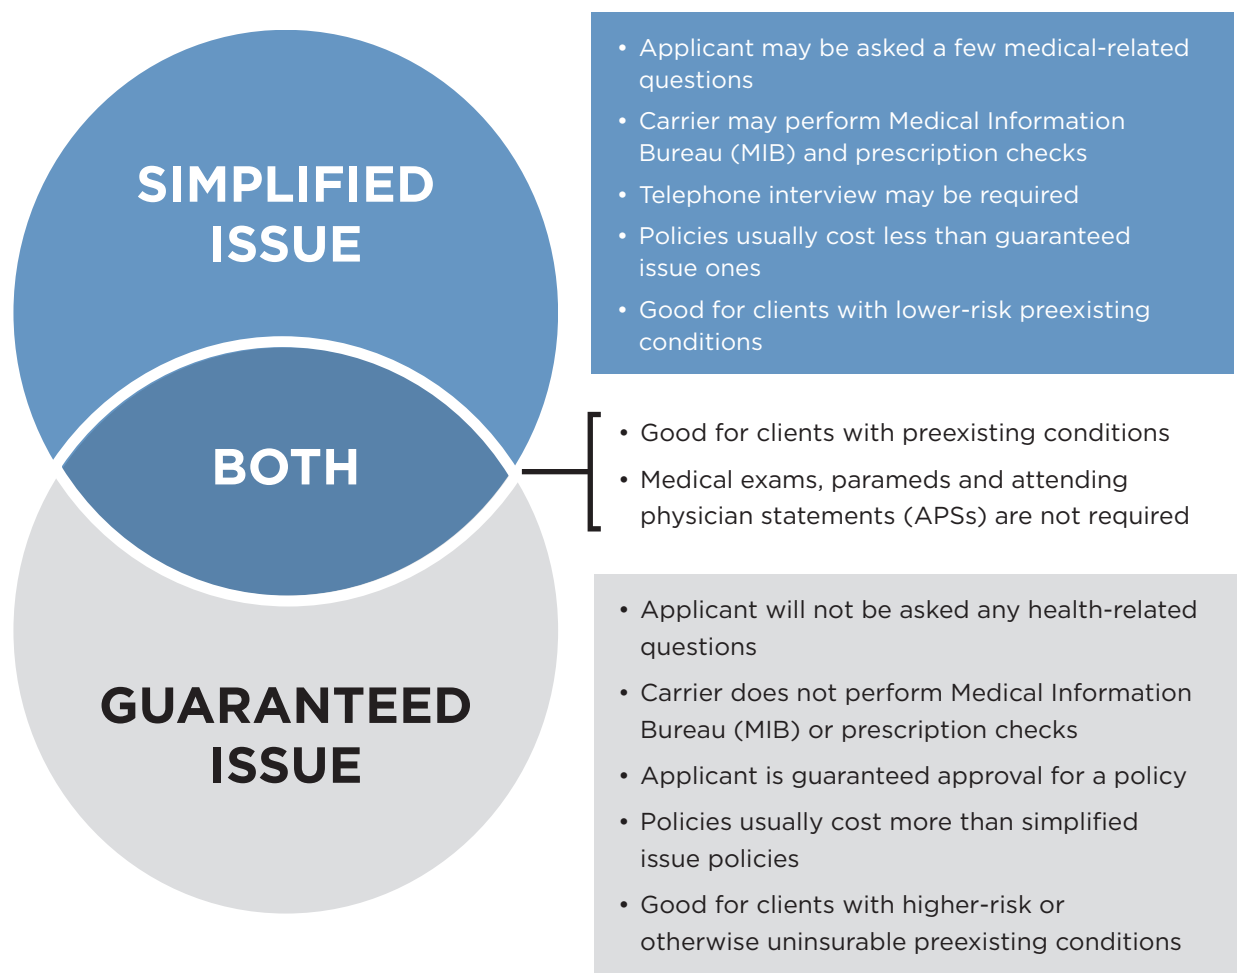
SIMPLIFIED ISSUE

- Applicant may be asked a few medical-related questions
- Carrier may perform Medical Information Bureau (MIB) and prescription checks
- Telephone interview may be required
- Policies usually cost less than guaranteed issue ones
- Good for clients with lower-risk preexisting conditions

BOTH

- Good for clients with preexisting conditions
- Medical exams, parameds and attending physician statements (APSs) are not required

GUARANTEED ISSUE

- Applicant will not be asked any health-related questions
- Carrier does not perform Medical Information Bureau (MIB) or prescription checks
- Applicant is guaranteed approval for a policy
- Policies usually cost more than simplified issue policies
- Good for clients with higher-risk or otherwise uninsurable preexisting conditions